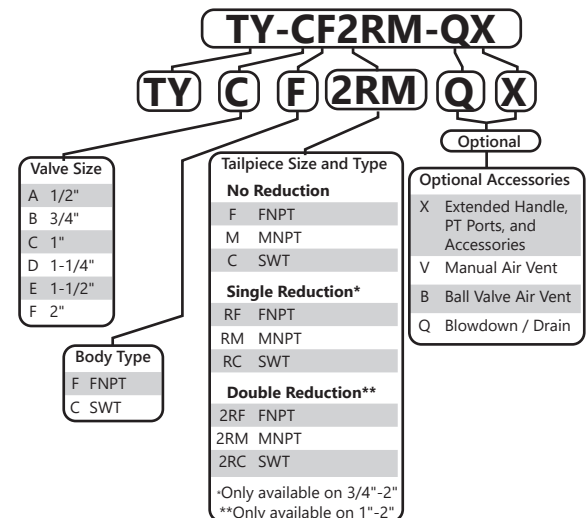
TY-CF2RM-QX

TY C F 2RM Q X

Optional

Valve Size

| | |
|---|---|
| A | 1/2" |
| B | 3/4" |
| C | 1" |
| D | 1-1/4" |
| E | 1-1/2" |
| F | 2" |

Body Type

| | |
|---|---|
| F | FNPT |
| C | SWT |

Tailpiece Size and Type

No Reduction

| | |
|---|---|
| F | FNPT |
| M | MNPT |
| C | SWT |

Single Reduction*

| | |
|---|---|
| RF | FNPT |
| RM | MNPT |
| RC | SWT |

Double Reduction**

| | |
|---|---|
| 2RF | FNPT |
| 2RM | MNPT |
| 2RC | SWT |

*Only available on 3/4"-2"
**Only available on 1"-2"

Optional Accessories

| | |
|---|---|
| X | Extended Handle, PT Ports, and Accessories |
| V | Manual Air Vent |
| B | Ball Valve Air Vent |
| Q | Blowdown / Drain |